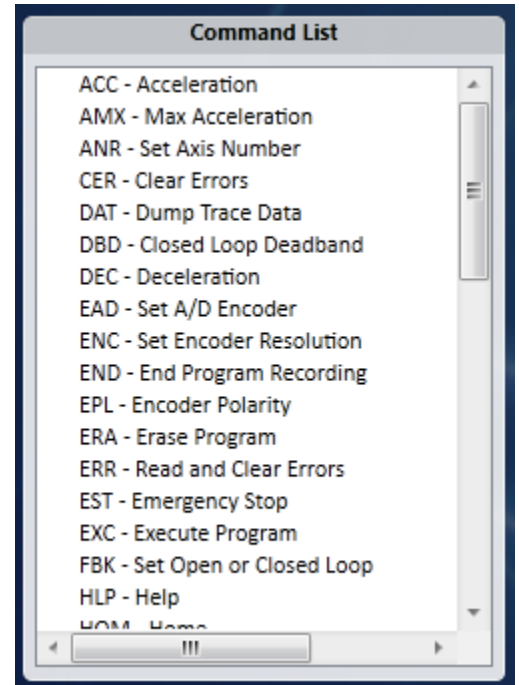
Command List

ACC - Acceleration
AMX - Max Acceleration
ANR - Set Axis Number
CER - Clear Errors
DAT - Dump Trace Data
DBD - Closed Loop Deadband
DEC - Deceleration
EAD - Set A/D Encoder
ENC - Set Encoder Resolution
END - End Program Recording
EPL - Encoder Polarity
ERA - Erase Program
ERR - Read and Clear Errors
EST - Emergency Stop
EXC - Execute Program
FBK - Set Open or Closed Loop
HLP - Help
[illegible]